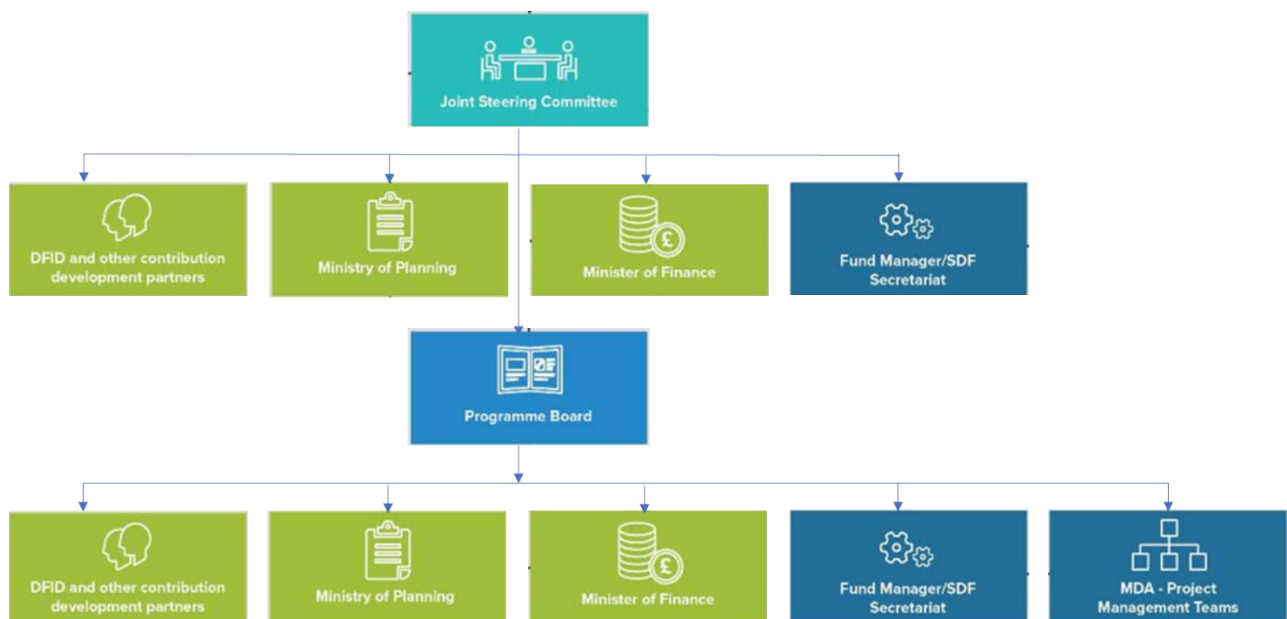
Joint Steering Committee

DFID and other contribution development partners

Ministry of Planning

Minister of Finance

Fund Manager/SDF Secretariat

Programme Board

DFID and other contribution development partners

Ministry of Planning

Minister of Finance

Fund Manager/SDF Secretariat

MDA - Project Management Teams